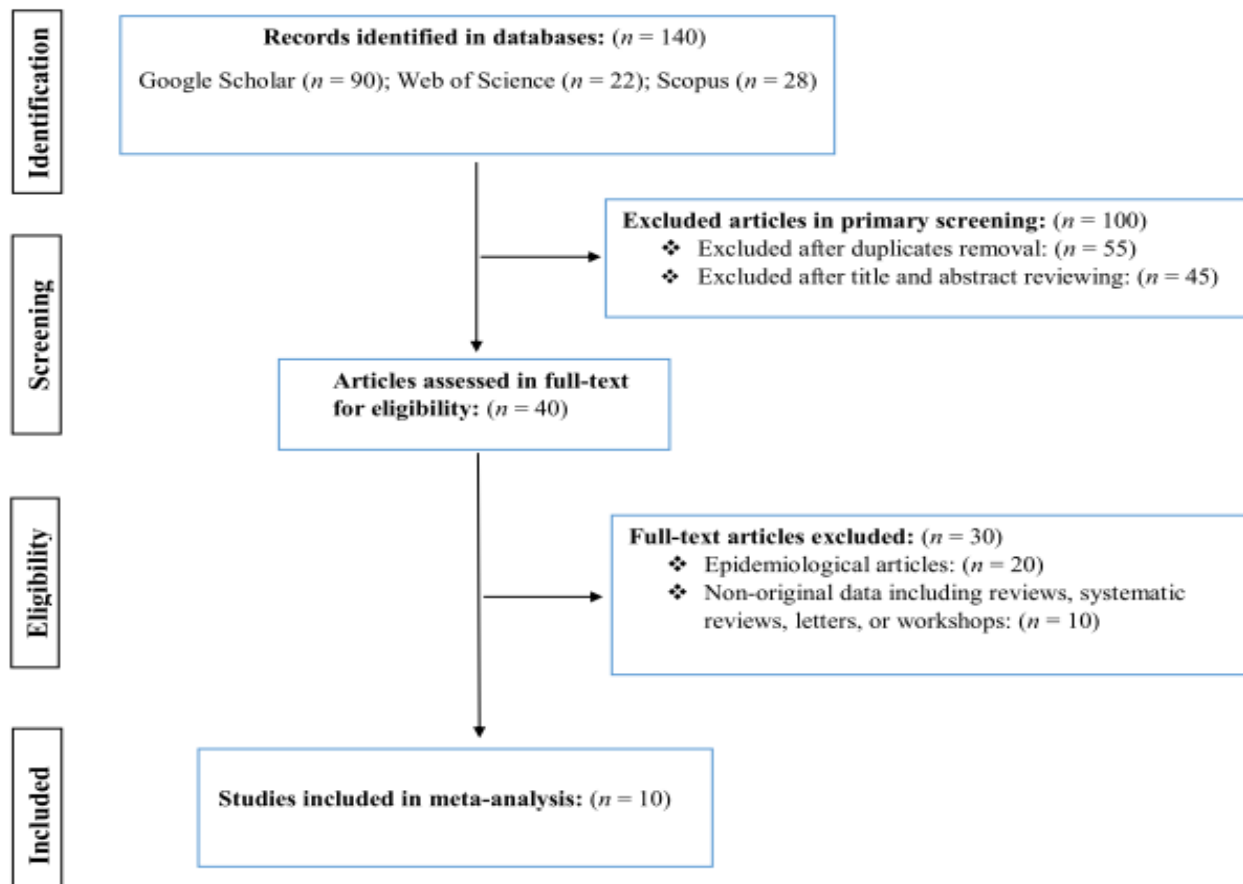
Identification

Records identified in databases: ($n$ = 140)

Google Scholar ($n$ = 90); Web of Science ($n$ = 22); Scopus ($n$ = 28)

Screening

Excluded articles in primary screening: ($n$ = 100)

❖ Excluded after duplicates removal: ($n$ = 55)

❖ Excluded after title and abstract reviewing: ($n$ = 45)

Articles assessed in full-text for eligibility: ($n$ = 40)

Eligibility

Full-text articles excluded: ($n$ = 30)

❖ Epidemiological articles: ($n$ = 20)

❖ Non-original data including reviews, systematic reviews, letters, or workshops: ($n$ = 10)

Included

Studies included in meta-analysis: ($n$ = 10)